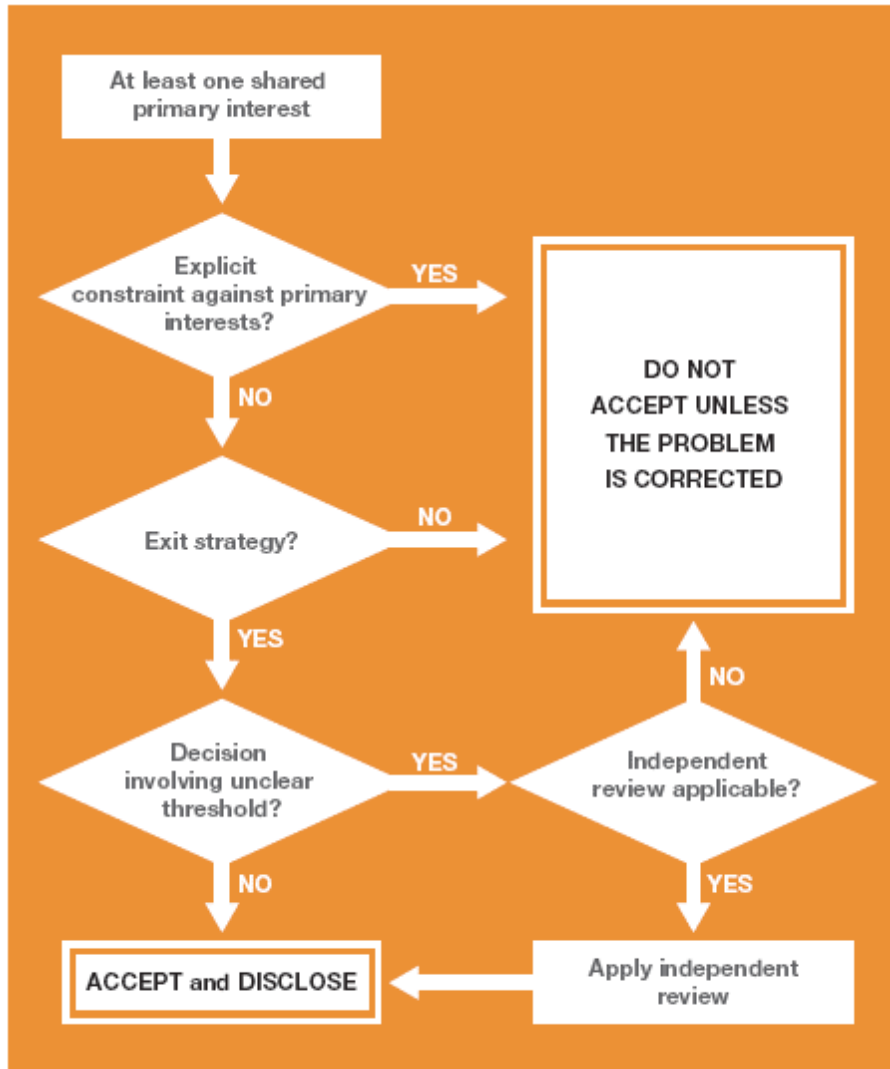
At least one shared primary interest

Explicit constraint against primary interests?

YES

NO

DO NOT ACCEPT UNLESS THE PROBLEM IS CORRECTED

Exit strategy?

NO

YES

Decision involving unclear threshold?

YES

NO

Independent review applicable?

NO

YES

ACCEPT and DISCLOSE

Apply independent review